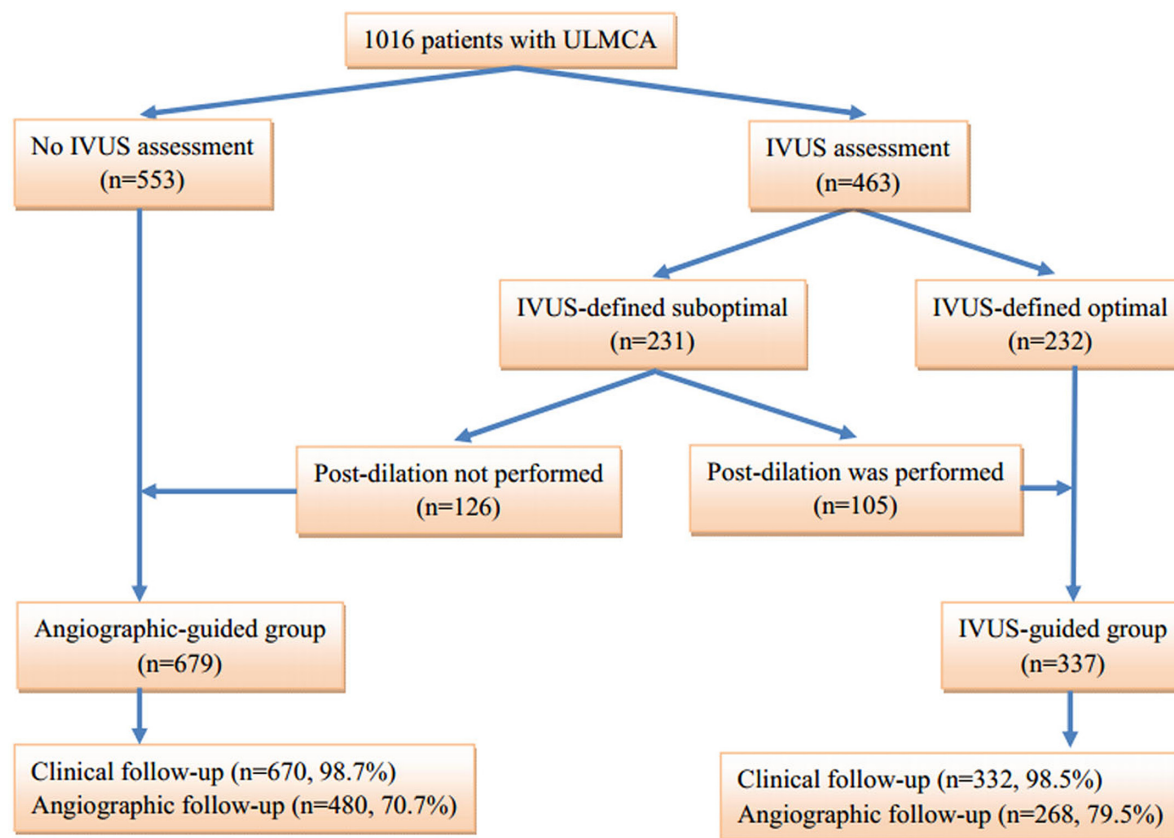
1016 patients with ULMCA

No IVUS assessment
(n=553)

IVUS assessment
(n=463)

IVUS-defined suboptimal
(n=231)

IVUS-defined optimal
(n=232)

Post-dilation not performed
(n=126)

Post-dilation was performed
(n=105)

Angiographic-guided group
(n=679)

IVUS-guided group
(n=337)

Clinical follow-up (n=670, 98.7%)
Angiographic follow-up (n=480, 70.7%)

Clinical follow-up (n=332, 98.5%)
Angiographic follow-up (n=268, 79.5%)